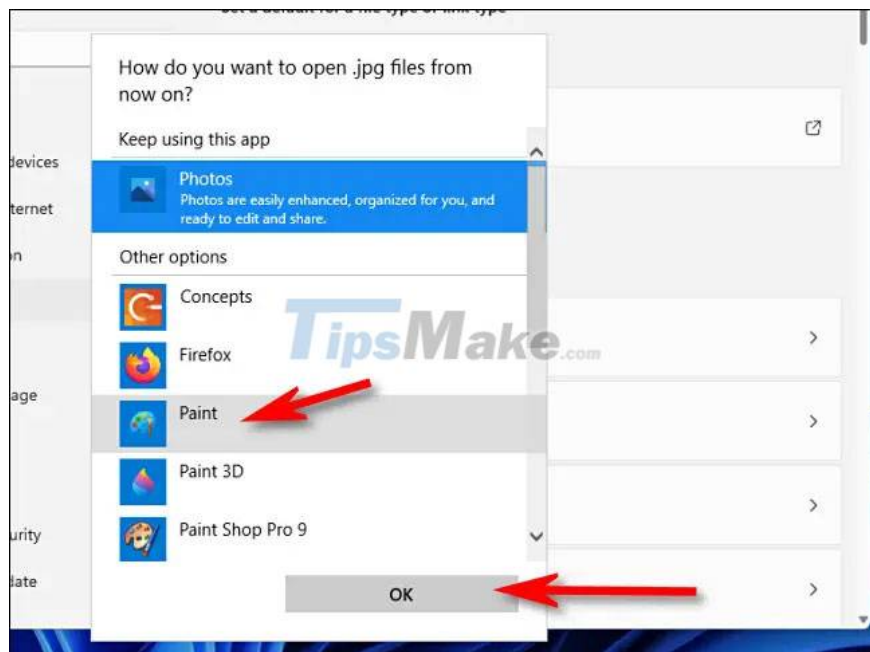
devices
ternet
on
age
urity
date

How do you want to open .jpg files from now on?

Keep using this app

Photos
Photos are easily enhanced, organized for you, and ready to edit and share.

Other options

Concepts

Firefox

Paint

Paint 3D

Paint Shop Pro 9

OK

TipsMake.com